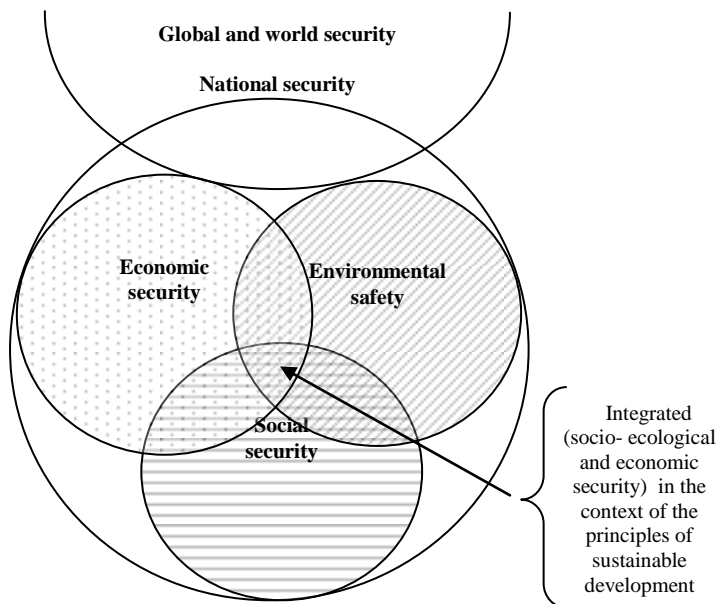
Global and world security

National security

Economic security

Environmental safety

Social security

Integrated (socio- ecological and economic security) in the context of the principles of sustainable development